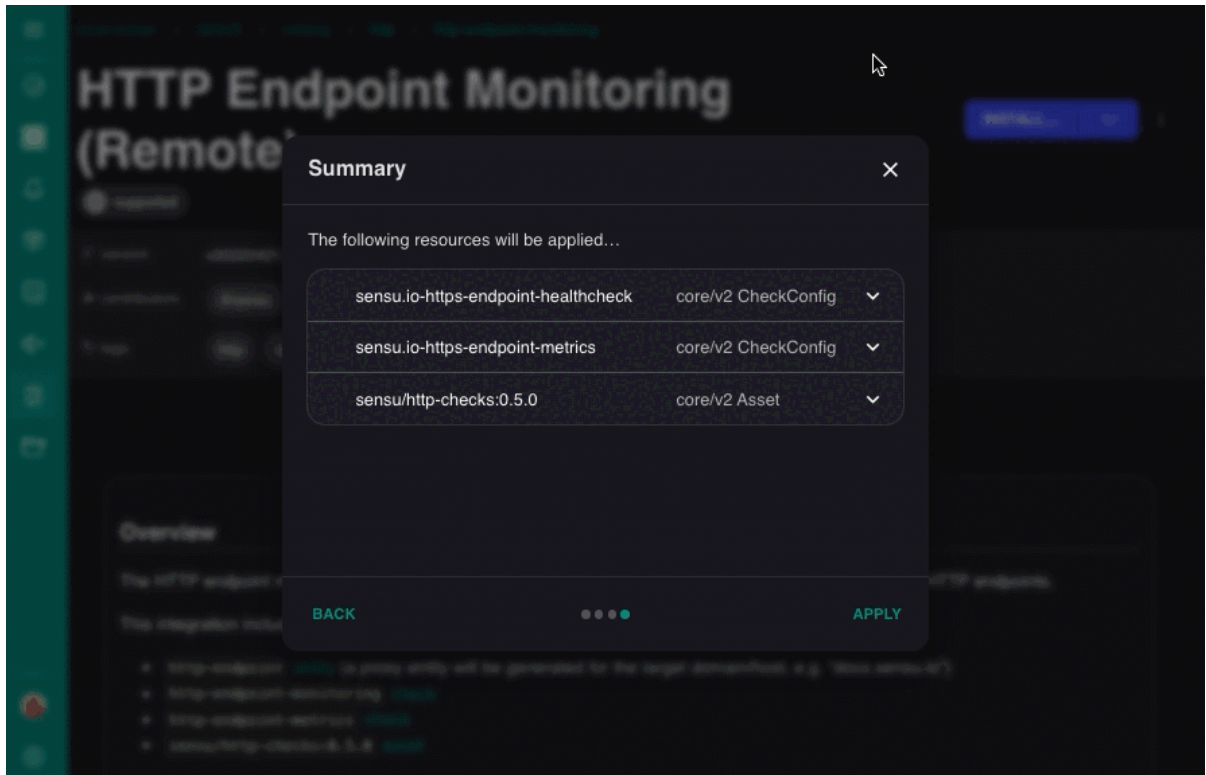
HTTP Endpoint Monitoring (Remote)

Summary

The following resources will be applied…

| | |
|---|---|
| sensu.io-https-endpoint-healthcheck | core/v2 CheckConfig |
| sensu.io-https-endpoint-metrics | core/v2 CheckConfig |
| sensu/http-checks:0.5.0 | core/v2 Asset |

BACK

APPLY

Overview